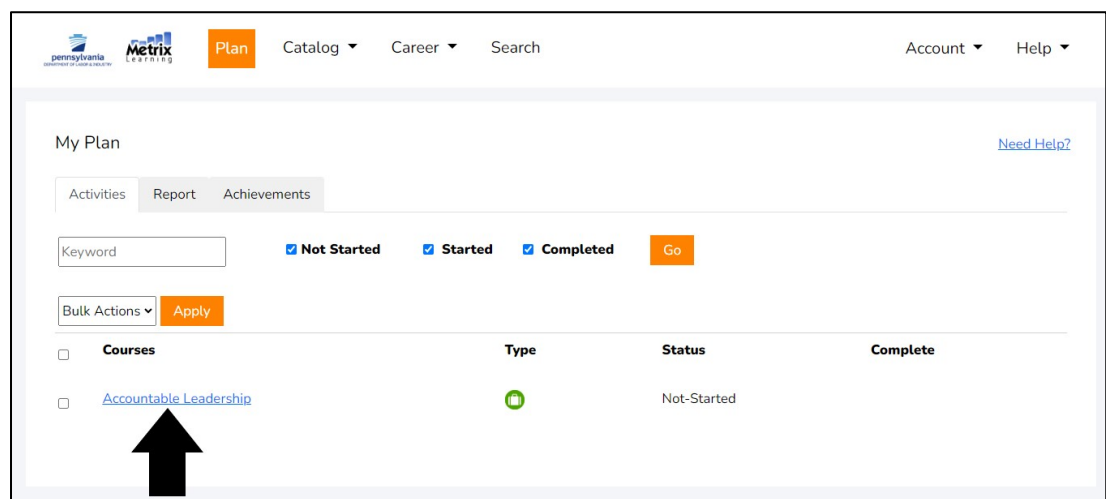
pennsylvania DEPARTMENT OF LABOR & INDUSTRY Metrix Learning Plan Catalog Career Search Account Help

My Plan

Need Help?

Activities Report Achievements

Keyword

Not Started Started Completed Go

Bulk Actions Apply

| | Courses | Type | Status | Complete |
|---|---|---|---|---|
| | Accountable Leadership | | Not-Started | |